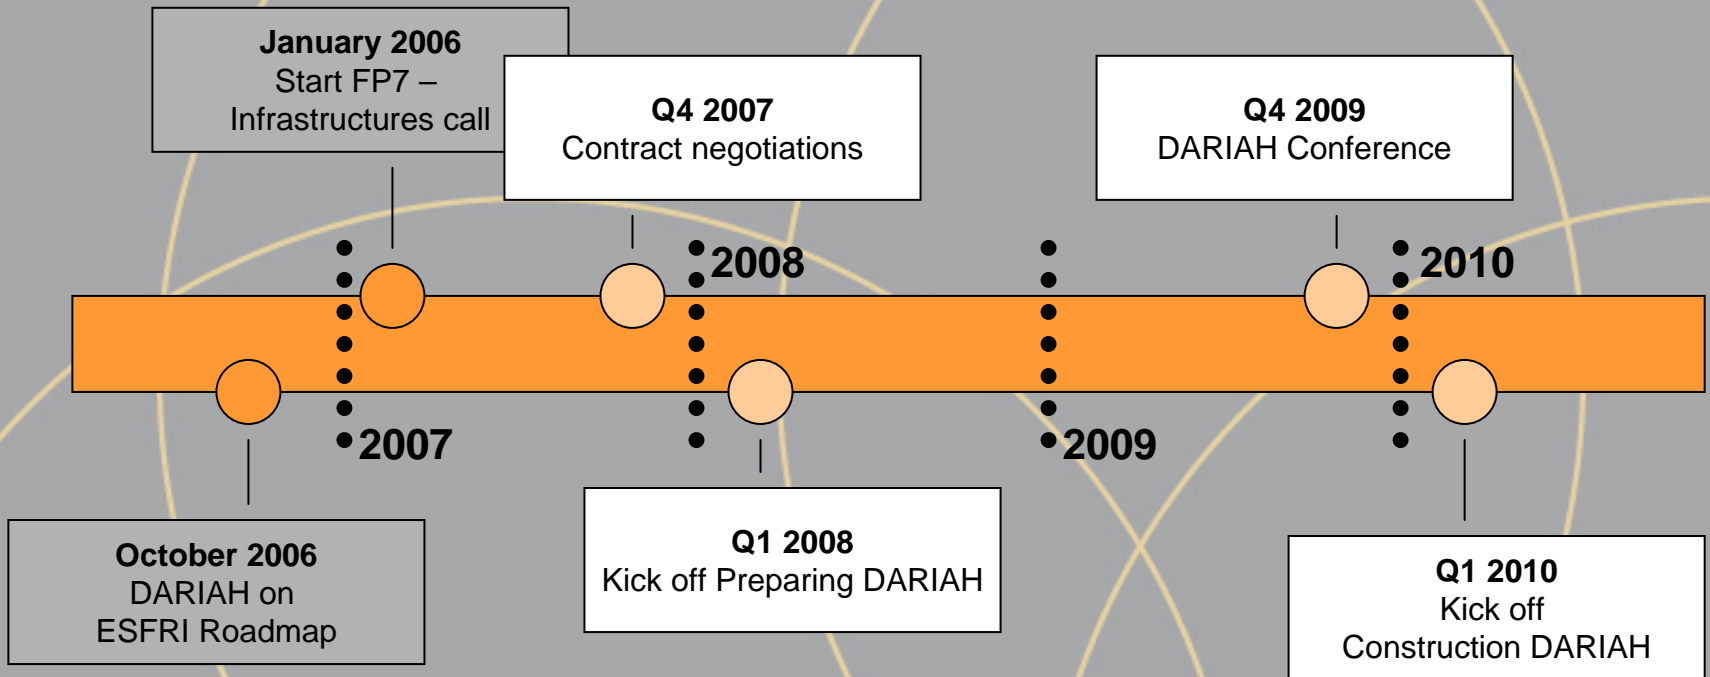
January 2006
Start FP7 –
Infrastructures call

Q4 2007
Contract negotiations

Q4 2009
DARIAH Conference

2008

2010

2007

2009

October 2006
DARIAH on
ESFRI Roadmap

Q1 2008
Kick off Preparing DARIAH

Q1 2010
Kick off
Construction DARIAH